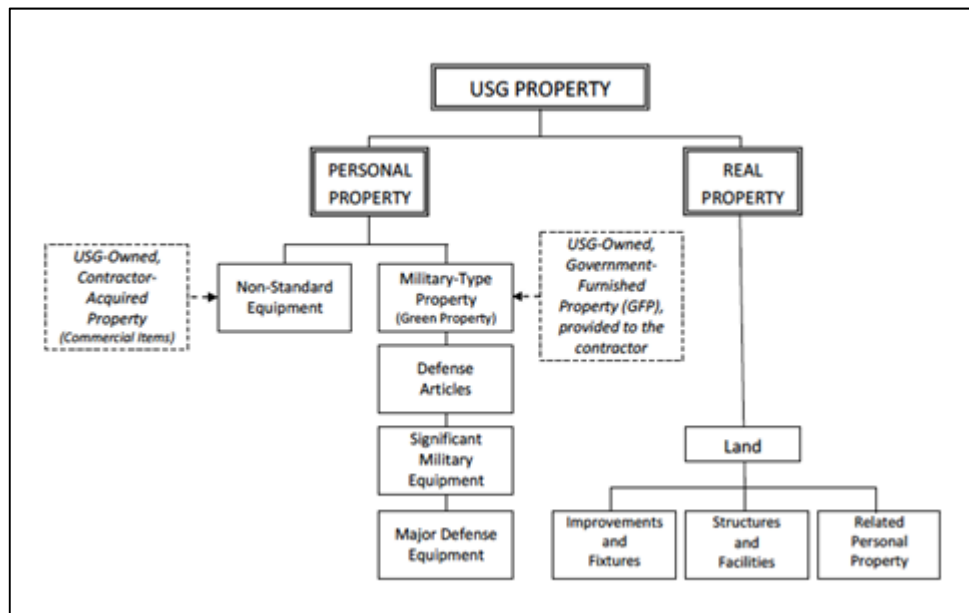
USG PROPERTY

PERSONAL PROPERTY

REAL PROPERTY

USG-Owned, Contractor-Acquired Property (Commercial Items)

Non-Standard Equipment

Military-Type Property (Green Property)

USG-Owned, Government-Furnished Property (GFP), provided to the contractor

Defense Articles

Significant Military Equipment

Major Defense Equipment

Land

Improvements and Fixtures

Structures and Facilities

Related Personal Property